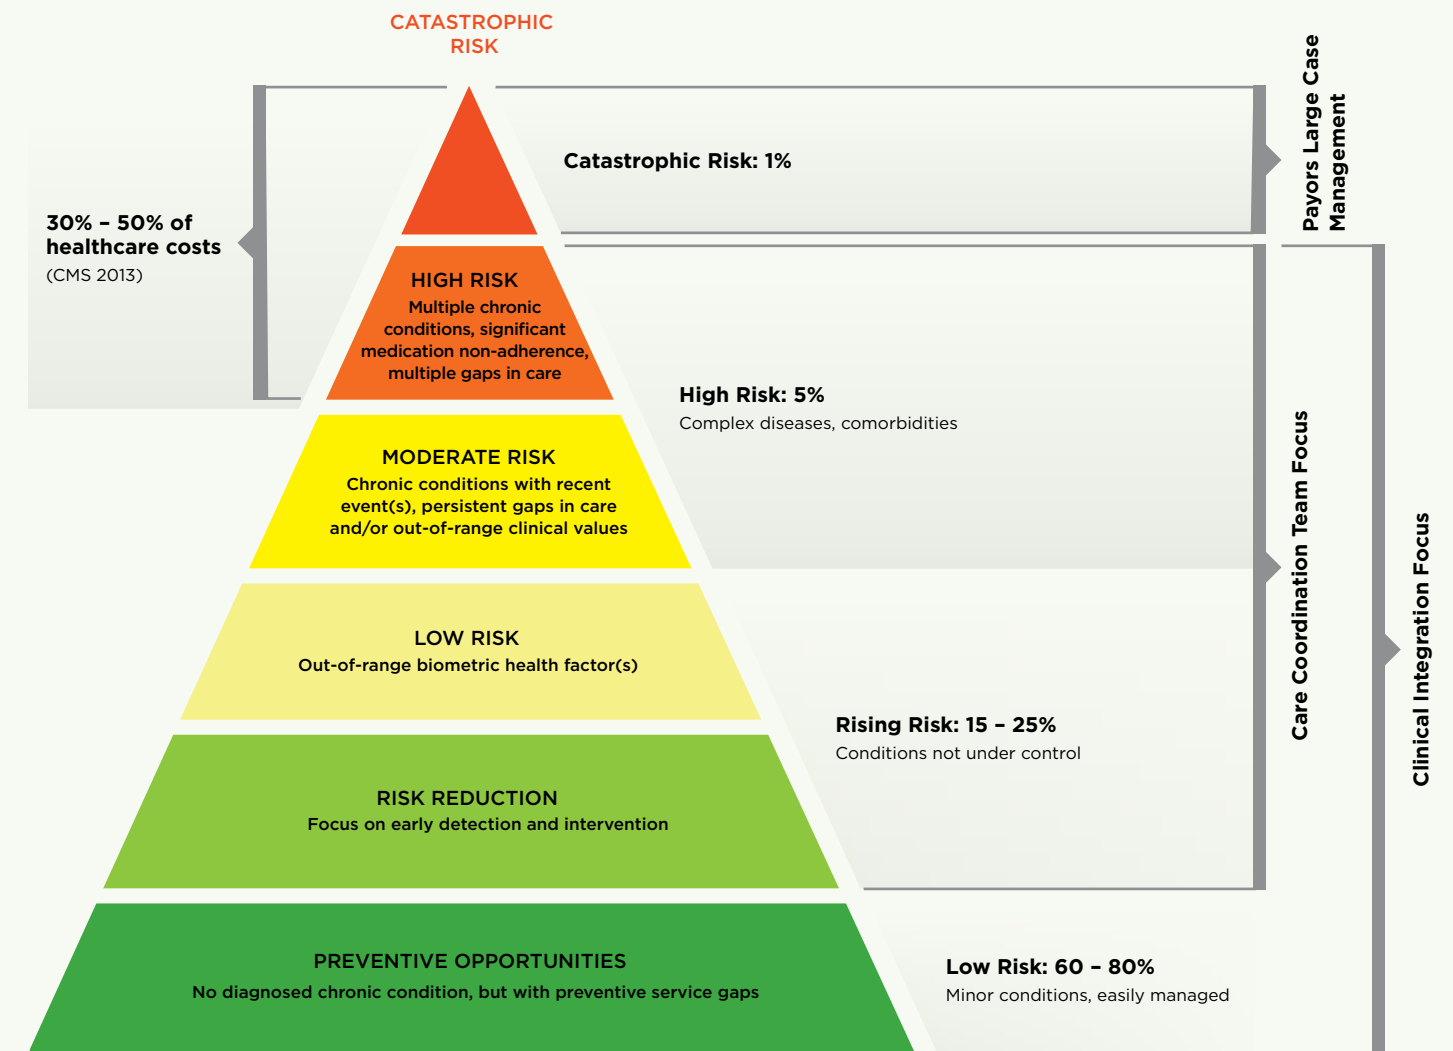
CATASTROPHIC RISK

Catastrophic Risk: 1%

Payors Large Case Management

30% – 50% of healthcare costs
(CMS 2013)

HIGH RISK
Multiple chronic conditions, significant medication non-adherence, multiple gaps in care

High Risk: 5%
Complex diseases, comorbidities

MODERATE RISK
Chronic conditions with recent event(s), persistent gaps in care and/or out-of-range clinical values

Care Coordination Team Focus

LOW RISK
Out-of-range biometric health factor(s)

Rising Risk: 15 – 25%
Conditions not under control

Clinical Integration Focus

RISK REDUCTION
Focus on early detection and intervention

PREVENTIVE OPPORTUNITIES
No diagnosed chronic condition, but with preventive service gaps

Low Risk: 60 – 80%
Minor conditions, easily managed